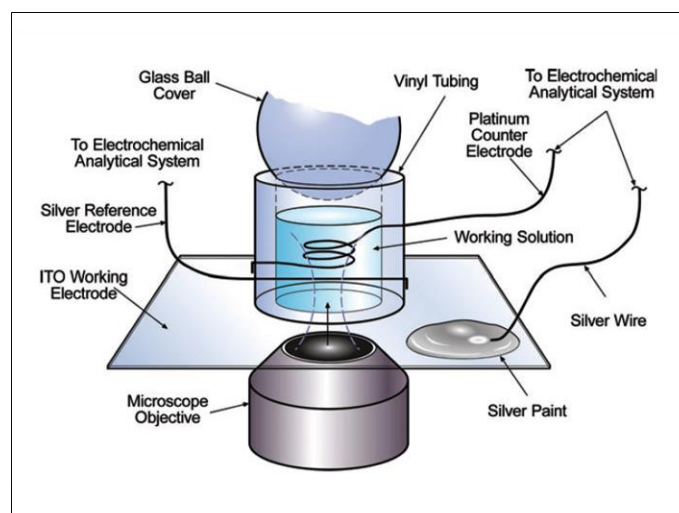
Glass Ball Cover

Vinyl Tubing

To Electrochemical Analytical System

Platinum Counter Electrode

To Electrochemical Analytical System

Silver Reference Electrode

Working Solution

ITO Working Electrode

Silver Wire

Microscope Objective

Silver Paint